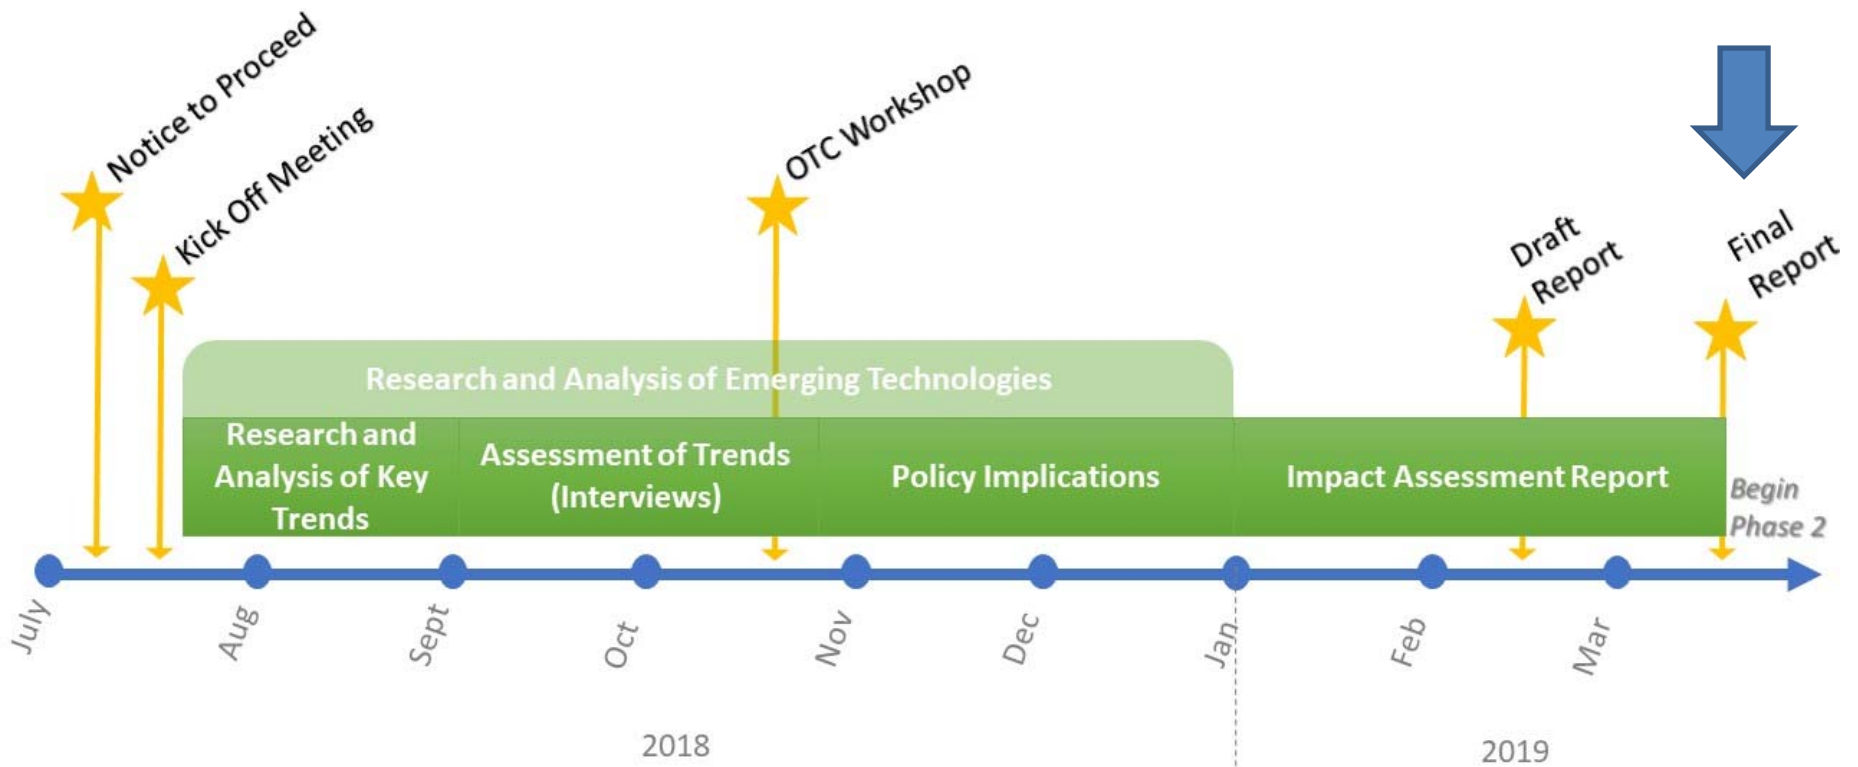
Notice to Proceed

Kick Off Meeting

OTC Workshop

Draft Report

Final Report

Research and Analysis of Emerging Technologies

Research and Analysis of Key Trends

Assessment of Trends (Interviews)

Policy Implications

Impact Assessment Report

Begin Phase 2

July

Aug

Sept

Oct

Nov

Dec

Jan

Feb

Mar

2018

2019